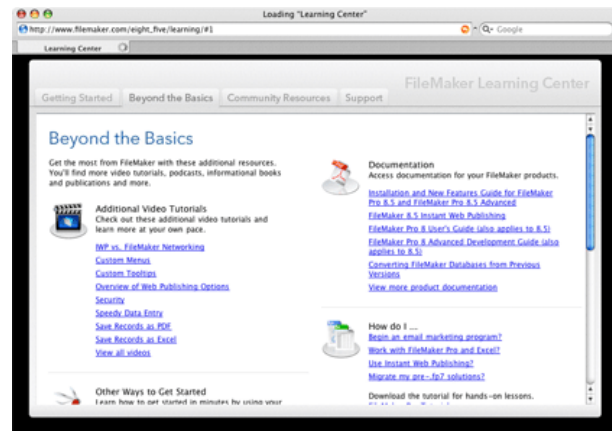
Loading "Learning Center"

http://www.filemaker.com/eight_five/learning/#1

Google

Learning Center

FileMaker Learning Center

Getting Started | Beyond the Basics | Community Resources | Support

Beyond the Basics

Get the most from FileMaker with these additional resources. You'll find more video tutorials, podcasts, informational books and publications and more.

Additional Video Tutorials
Check out these additional video tutorials and learn more at your own pace.

IWP vs. FileMaker Networking
Custom Menus
Custom Tooltips
Overview of Web Publishing Options
Security
Speedy Data Entry
Save Records as PDF
Save Records as Excel
View all videos

Other Ways to Get Started
Learn how to get started in minutes by using your

Documentation
Access documentation for your FileMaker products.

Installation and New Features Guide for FileMaker Pro 8.5 and FileMaker Pro 8.5 Advanced
FileMaker 8.5 Instant Web Publishing
FileMaker Pro 8 User's Guide (also applies to 8.5)
FileMaker Pro 8 Advanced Development Guide (also applies to 8.5)
Converting FileMaker Databases from Previous Versions
View more product documentation

How do I ...
Begin an email marketing program?
Work with FileMaker Pro and Excel?
Use Instant Web Publishing?
Migrate my pre-.fp7 solutions?

Download the tutorial for hands-on lessons.
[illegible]